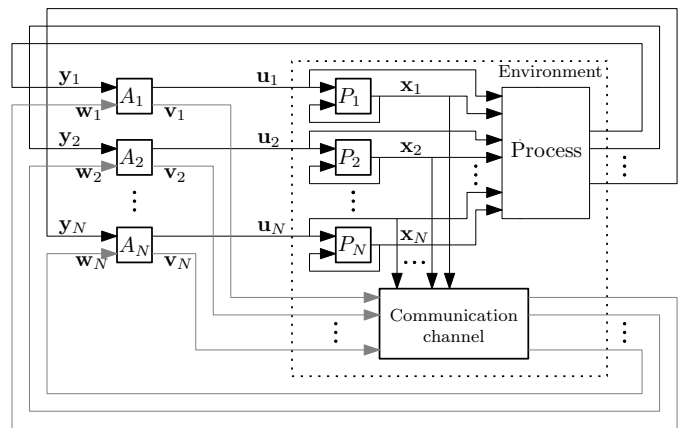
Environment

$\mathbf{y}_1$ $A_1$ $\mathbf{w}_1$ $\mathbf{v}_1$ $\mathbf{u}_1$ $P_1$ $\mathbf{x}_1$

$\mathbf{y}_2$ $A_2$ $\mathbf{w}_2$ $\mathbf{v}_2$ $\mathbf{u}_2$ $P_2$ $\mathbf{x}_2$

Process

$\vdots$

$\mathbf{y}_N$ $A_N$ $\mathbf{w}_N$ $\mathbf{v}_N$ $\mathbf{u}_N$ $P_N$ $\mathbf{x}_N$

$\cdots$

Communication channel